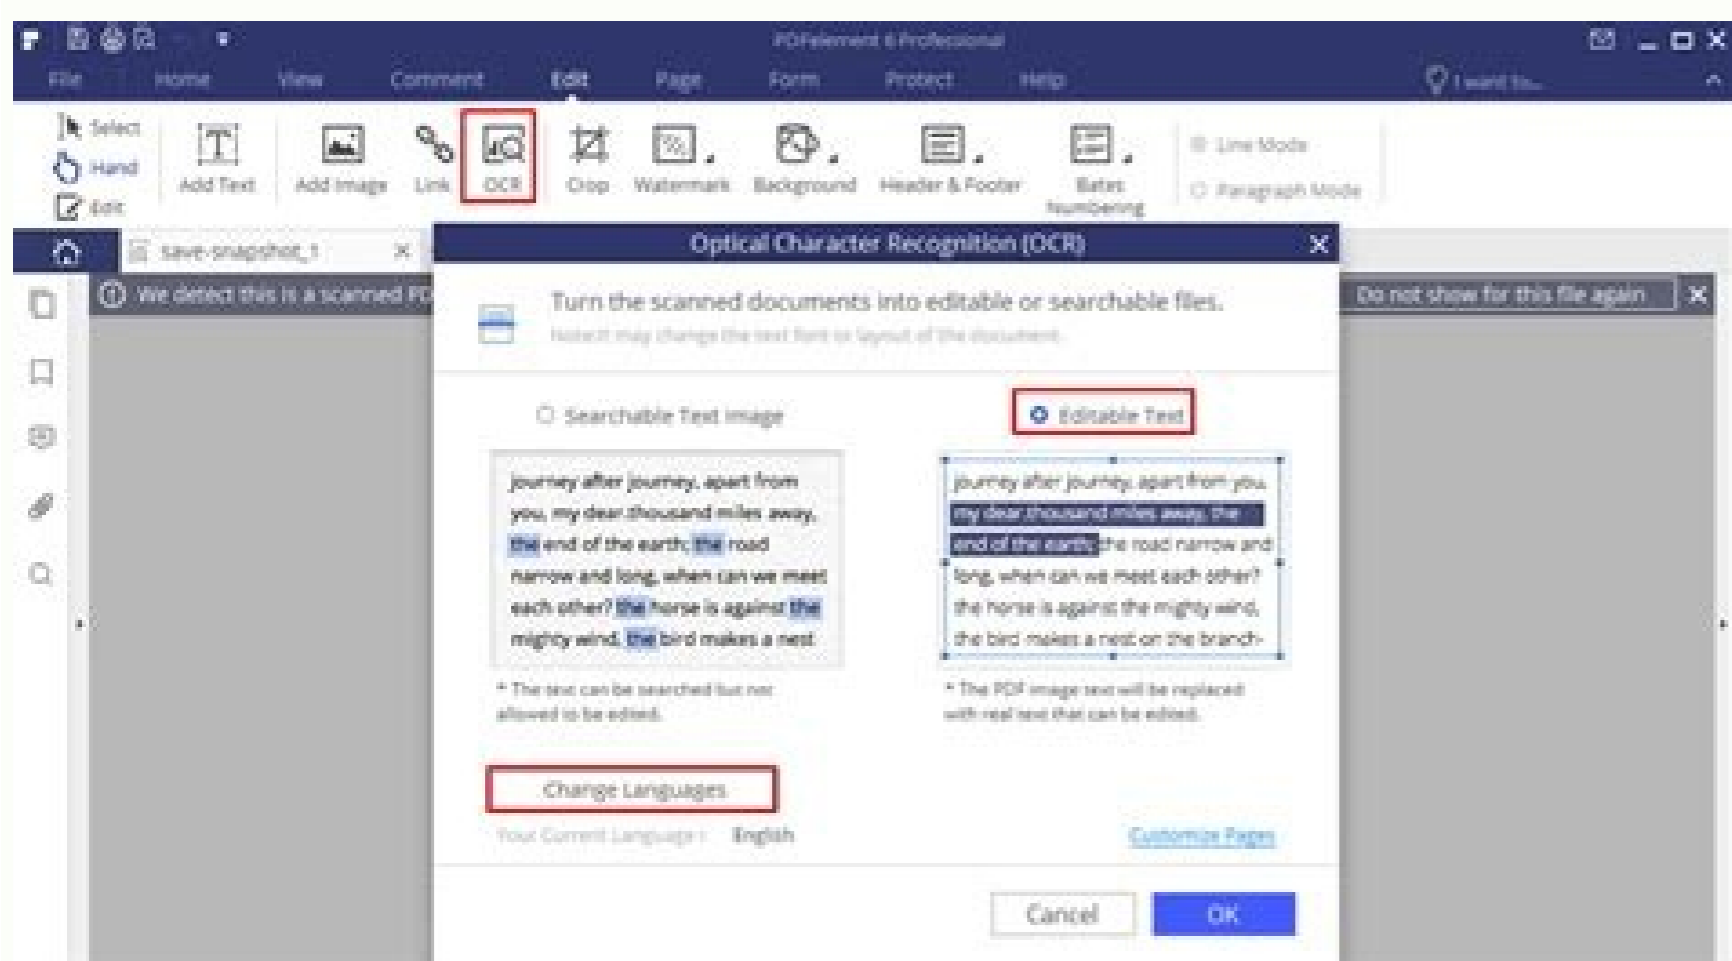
PDFelement 6 Professional

File Home View Comment Edit Page Form Protect Help

I want to...

Select
Hand
Edit

Add Text Add Image Link OCR Crop Watermark Background Header & Footer Bates Numbering

Line Mode
Paragraph Mode

save-snapshot_1

We detect this is a scanned PD

Do not show for this file again

Optical Character Recognition (OCR)

Turn the scanned documents into editable or searchable files.

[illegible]

Searchable Text Image

Editable Text

journey after journey, apart from you, my dear thousand miles away, the end of the earth; the road narrow and long, when can we meet each other? the horse is against the mighty wind, the bird makes a nest

journey after journey, apart from you, my dear thousand miles away, the end of the earth; the road narrow and long, when can we meet each other? the horse is against the mighty wind, the bird makes a nest on the branch-

* The text can be searched but not allowed to be edited.

* The PDF image text will be replaced with real text that can be edited.

Change Languages

Your Current Language : English

Customize Pages

Cancel

OK